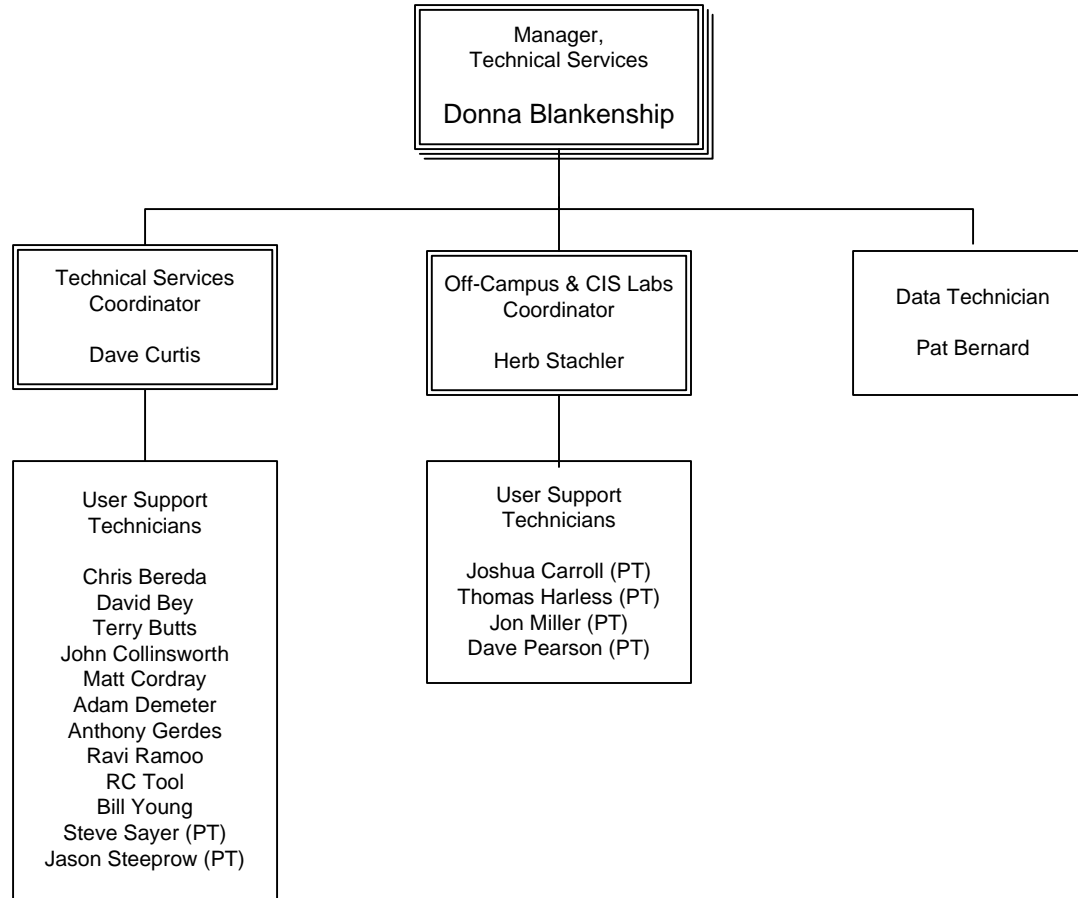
Manager,
Technical Services

Donna Blankenship

Technical Services Coordinator

Dave Curtis

Off-Campus & CIS Labs Coordinator

Herb Stachler

Data Technician

Pat Bernard

User Support Technicians

Chris Bereda
David Bey
Terry Butts
John Collinsworth
Matt Cordray
Adam Demeter
Anthony Gerdes
Ravi Ramoo
RC Tool
Bill Young
Steve Sayer (PT)
Jason Steeprow (PT)

User Support Technicians

Joshua Carroll (PT)
Thomas Harless (PT)
Jon Miller (PT)
Dave Pearson (PT)